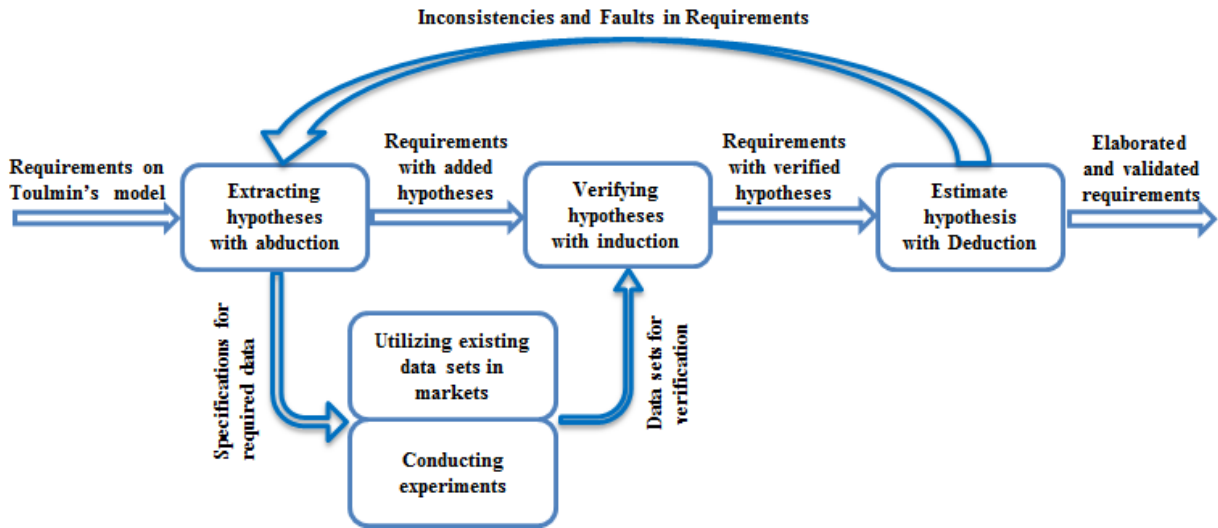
Inconsistencies and Faults in Requirements

Requirements on Toulmin's model

Extracting hypotheses with abduction

Requirements with added hypotheses

Verifying hypotheses with induction

Requirements with verified hypotheses

Estimate hypothesis with Deduction

Elaborated and validated requirements

Specifications for required data

Utilizing existing data sets in markets

Conducting experiments

Data sets for verification